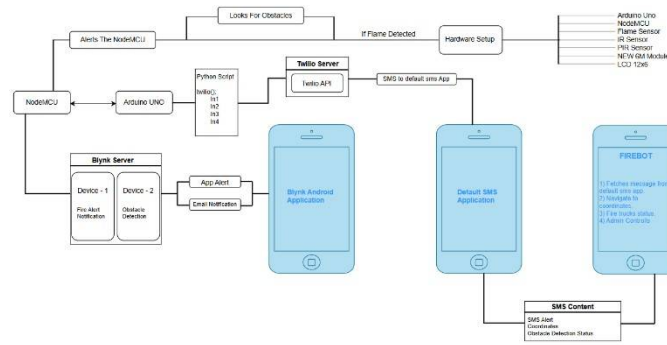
Looks For Obstacles

Alerts The NodeMCU

If Flame Detected

Hardware Setup

Arduino Uno
NodeMCU
Flame Sensor
IR Sensor
PIR Sensor
NEW 6M Module
LCD 12x6

NodeMCU

Arduino UNO

Python Script
twilio():
ln1
ln2
ln3
ln4

Twilio Server
Twilio API

SMS to default sms App

Blynk Server
Device - 1
Fire Alert Notification
Device - 2
Obstacle Detection

App Alert
Email Notification

Blynk Android Application

Default SMS Application

FIREBOT
1) Fetches message from default sms app.
2) Navigate to coordinates.
3) Fire trucks status.
4) Admin Controls

SMS Content
SMS Alert
Coordinates
Obstacle Detection Status